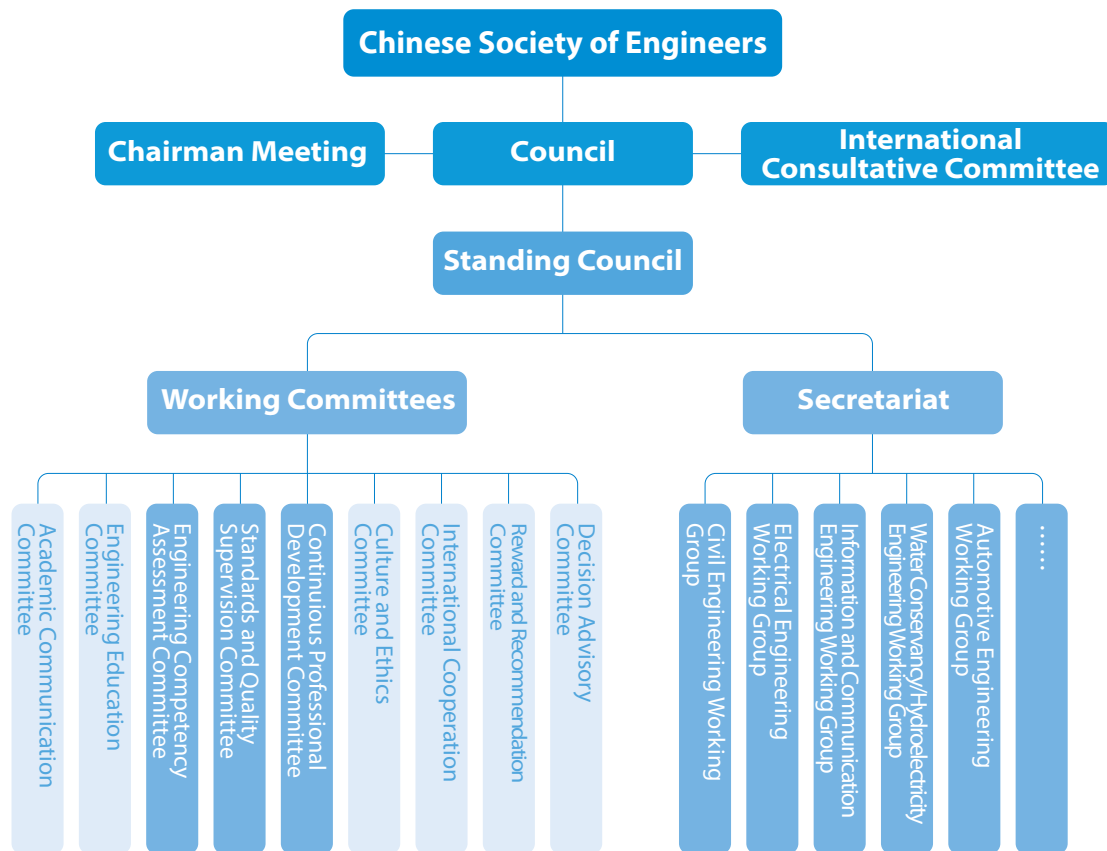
Chinese Society of Engineers

Chairman Meeting

Council

International Consultative Committee

Standing Council

Working Committees

Secretariat

Academic Communication Committee

Engineering Education Committee

Engineering Competency Assessment Committee

Standards and Quality Supervision Committee

Continuous Professional Development Committee

Culture and Ethics Committee

International Cooperation Committee

Reward and Recommendation Committee

Decision Advisory Committee

Civil Engineering Working Group

Electrical Engineering Working Group

Information and Communication Engineering Working Group

Water Conservancy/Hydroelectricity Engineering Working Group

Automotive Engineering Working Group

……